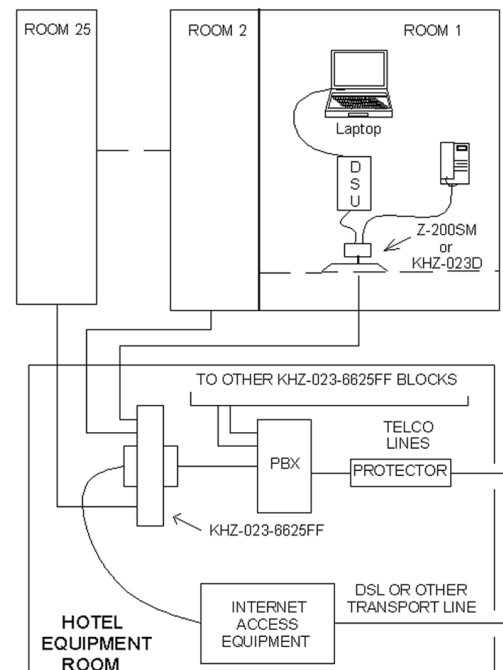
ROOM 25

ROOM 2

ROOM 1

Laptop

D
S
U

Z-200SM
or
KHZ-023D

TO OTHER KHZ-023-6625FF BLOCKS

TELCO
LINES

PBX

PROTECTOR

KHZ-023-6625FF

DSL OR OTHER
TRANSPORT LINE

INTERNET
ACCESS
EQUIPMENT

HOTEL
EQUIPMENT
ROOM